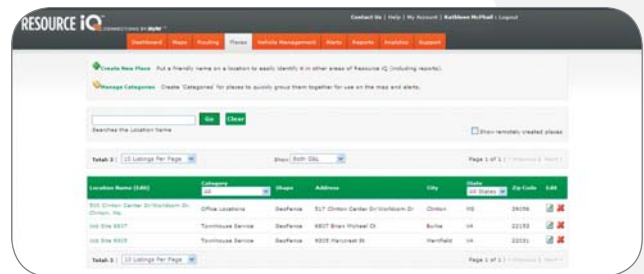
RESOURCE IQ CONNECTIONS BY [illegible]

Contact Us | Help | My Account | Kathleen McPhail | Logout

Dashboard Maps Routing Places Vehicle Management Alerts Reports Analytics Support

Create New Place Put a friendly name on a location to easily identify it in other areas of Resource IQ (including reports).

Manage Categories Create 'Categories' for places to quickly group them together for use on the map and alerts.

Go Clear

Searches the Location Name

Show remotely created places

Total: 3 | 10 Listings Per Page

Show Both GBL

Page 1 of 1 | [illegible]

| Location Name (Edit) | Category All | Shape | Address | City | State All States | Zip Code | Edit |
|---|---|---|---|---|---|---|---|
| 505 Clinton Center Dr/Worldcom Dr Clinton, Ms | Office Locations | Geofence | 517 Clinton Center Dr/Worldcom Dr | Clinton | MS | 39056 | |
| Job Site 6607 | Townhouse Service | Geofence | 6607 Brian Micheal Ct | Burke | VA | 22152 | |
| Job Site 9305 | Townhouse Service | Geofence | 9305 Harvest St | Merrifield | VA | 22031 | |

Total: 3 | 10 Listings Per Page

Page 1 of 1 | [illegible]